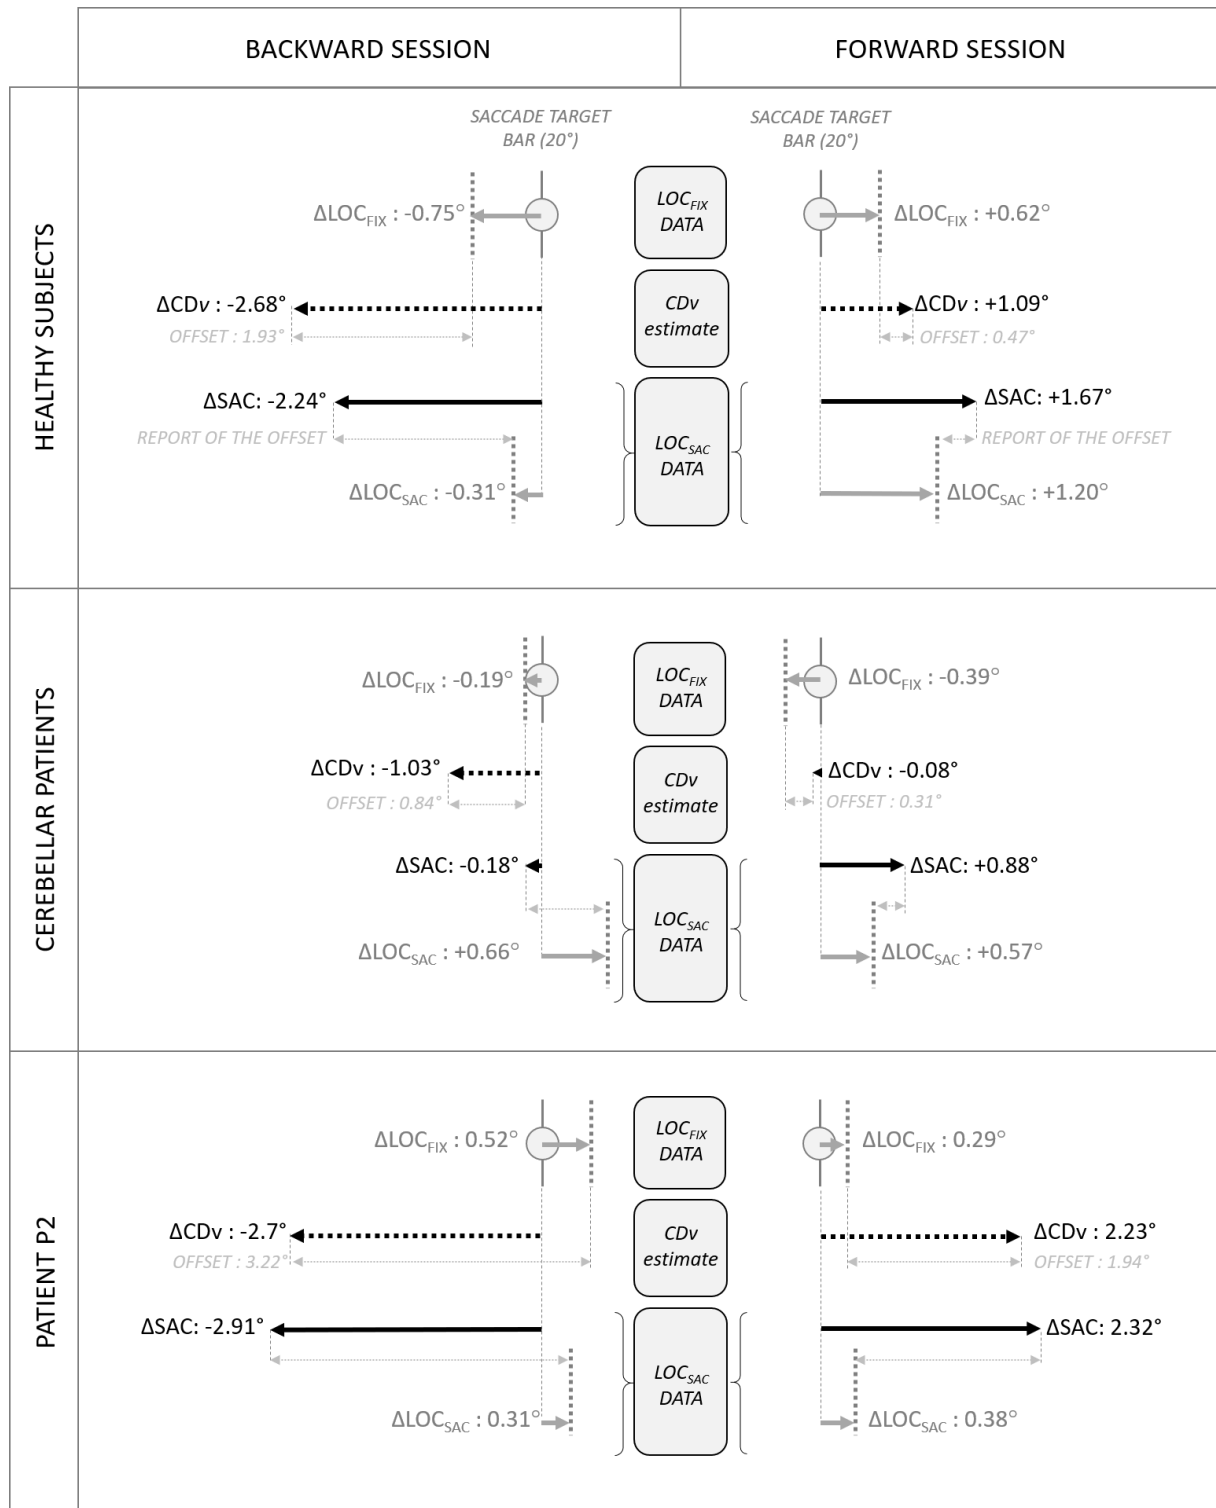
BACKWARD SESSION

FORWARD SESSION

HEALTHY SUBJECTS

SACCADE TARGET BAR (20°)

SACCADE TARGET BAR (20°)

$\Delta LOC_{FIX}$ : -0.75°

$LOC_{FIX}$ DATA

$\Delta LOC_{FIX}$ : +0.62°

ΔCDv : -2.68°

OFFSET : 1.93°

CDv estimate

ΔCDv : +1.09°

OFFSET : 0.47°

ΔSAC: -2.24°

REPORT OF THE OFFSET

ΔSAC: +1.67°

REPORT OF THE OFFSET

$LOC_{SAC}$ DATA

$\Delta LOC_{SAC}$ : -0.31°

$\Delta LOC_{SAC}$ : +1.20°

CEREBELLAR PATIENTS

$\Delta LOC_{FIX}$ : -0.19°

$LOC_{FIX}$ DATA

$\Delta LOC_{FIX}$ : -0.39°

ΔCDv : -1.03°

OFFSET : 0.84°

CDv estimate

ΔCDv : -0.08°

OFFSET : 0.31°

ΔSAC: -0.18°

ΔSAC: +0.88°

$LOC_{SAC}$ DATA

$\Delta LOC_{SAC}$ : +0.66°

$\Delta LOC_{SAC}$ : +0.57°

PATIENT P2

$\Delta LOC_{FIX}$ : 0.52°

$LOC_{FIX}$ DATA

$\Delta LOC_{FIX}$ : 0.29°

ΔCDv : -2.7°

OFFSET : 3.22°

CDv estimate

ΔCDv : 2.23°

OFFSET : 1.94°

ΔSAC: -2.91°

ΔSAC: 2.32°

$LOC_{SAC}$ DATA

$\Delta LOC_{SAC}$ : 0.31°

$\Delta LOC_{SAC}$ : 0.38°